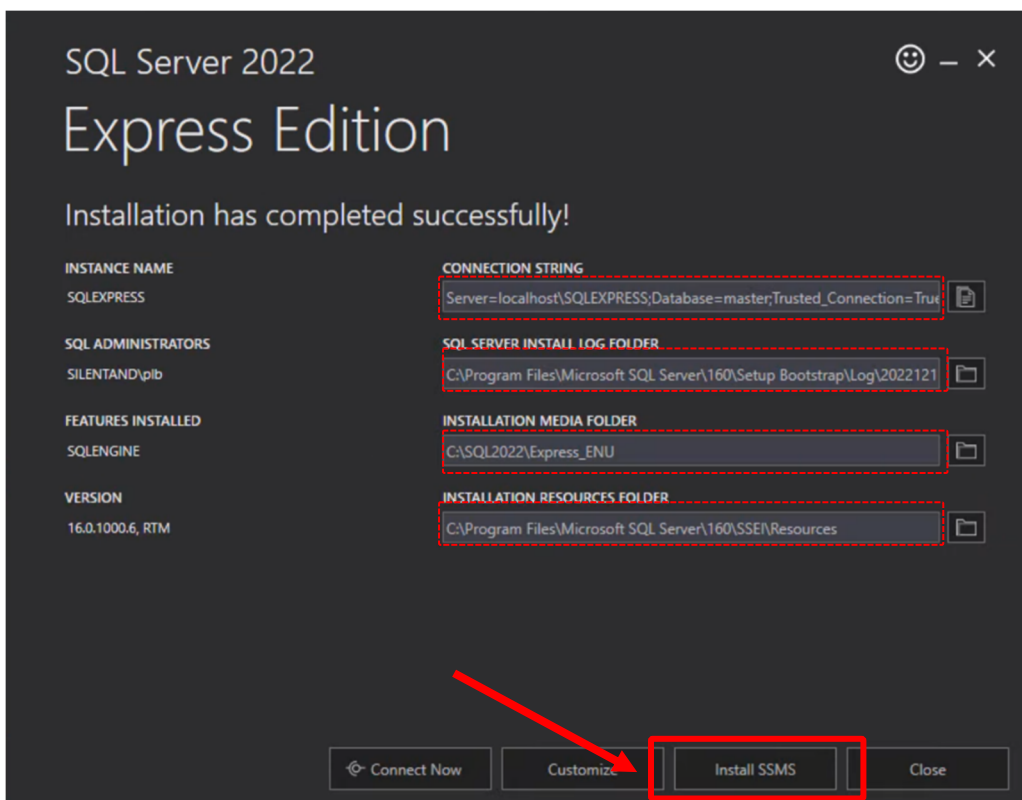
SQL Server 2022

Express Edition

☺ – ×

Installation has completed successfully!

INSTANCE NAME
SQLEXPRESS

CONNECTION STRING
Server=localhost\SQLEXPRESS;Database=master;Trusted_Connection=True

SQL ADMINISTRATORS
SILENTAND\plb

SQL SERVER INSTALL LOG FOLDER
C:\Program Files\Microsoft SQL Server\160\Setup Bootstrap\Log\2022121

FEATURES INSTALLED
SQLENGINE

INSTALLATION MEDIA FOLDER
C:\SQL2022\Express_ENU

VERSION
16.0.1000.6, RTM

INSTALLATION RESOURCES FOLDER
C:\Program Files\Microsoft SQL Server\160\SSEI\Resources

Connect Now

Customize

Install SSMS

Close